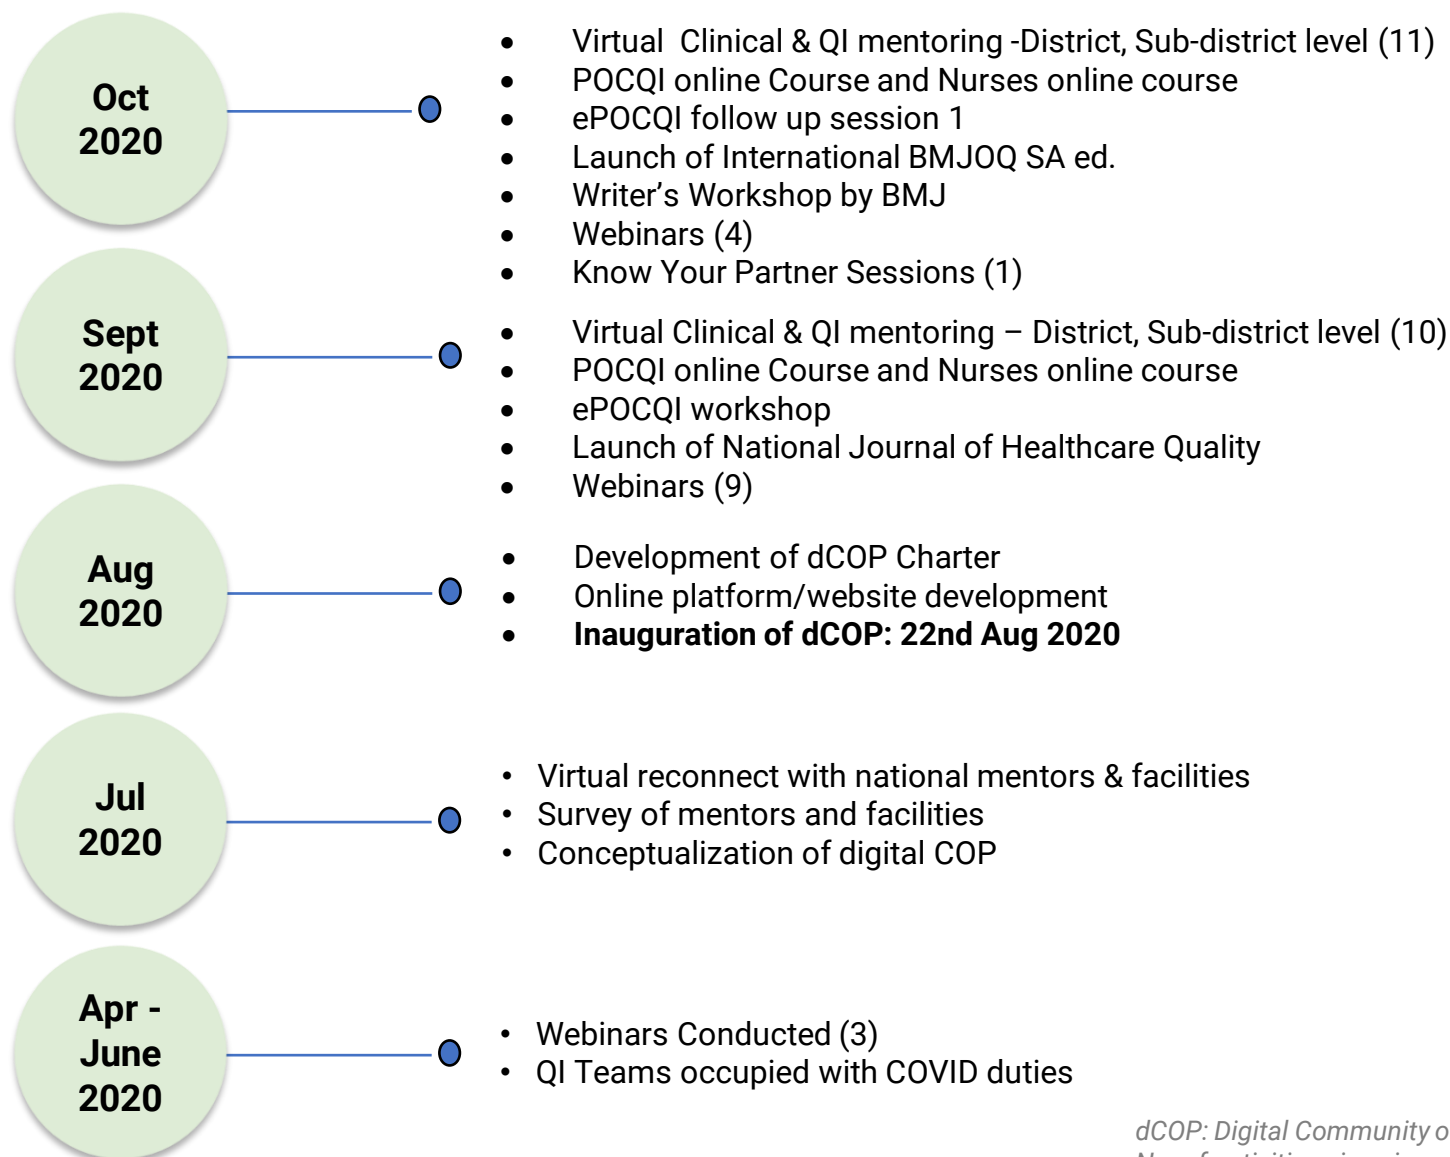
Oct 2020

- Virtual Clinical & QI mentoring -District, Sub-district level (11)
- POCQI online Course and Nurses online course
- ePOCQI follow up session 1
- Launch of International BMJOQ SA ed.
- Writer's Workshop by BMJ
- Webinars (4)
- Know Your Partner Sessions (1)

Sept 2020

- Virtual Clinical & QI mentoring – District, Sub-district level (10)
- POCQI online Course and Nurses online course
- ePOCQI workshop
- Launch of National Journal of Healthcare Quality
- Webinars (9)

Aug 2020

- Development of dCOP Charter
- Online platform/website development
- **Inauguration of dCOP: 22nd Aug 2020**

Jul 2020

- Virtual reconnect with national mentors & facilities
- Survey of mentors and facilities
- Conceptualization of digital COP

Apr - June 2020

- Webinars Conducted (3)
- QI Teams occupied with COVID duties

dCOP: Digital Community o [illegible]